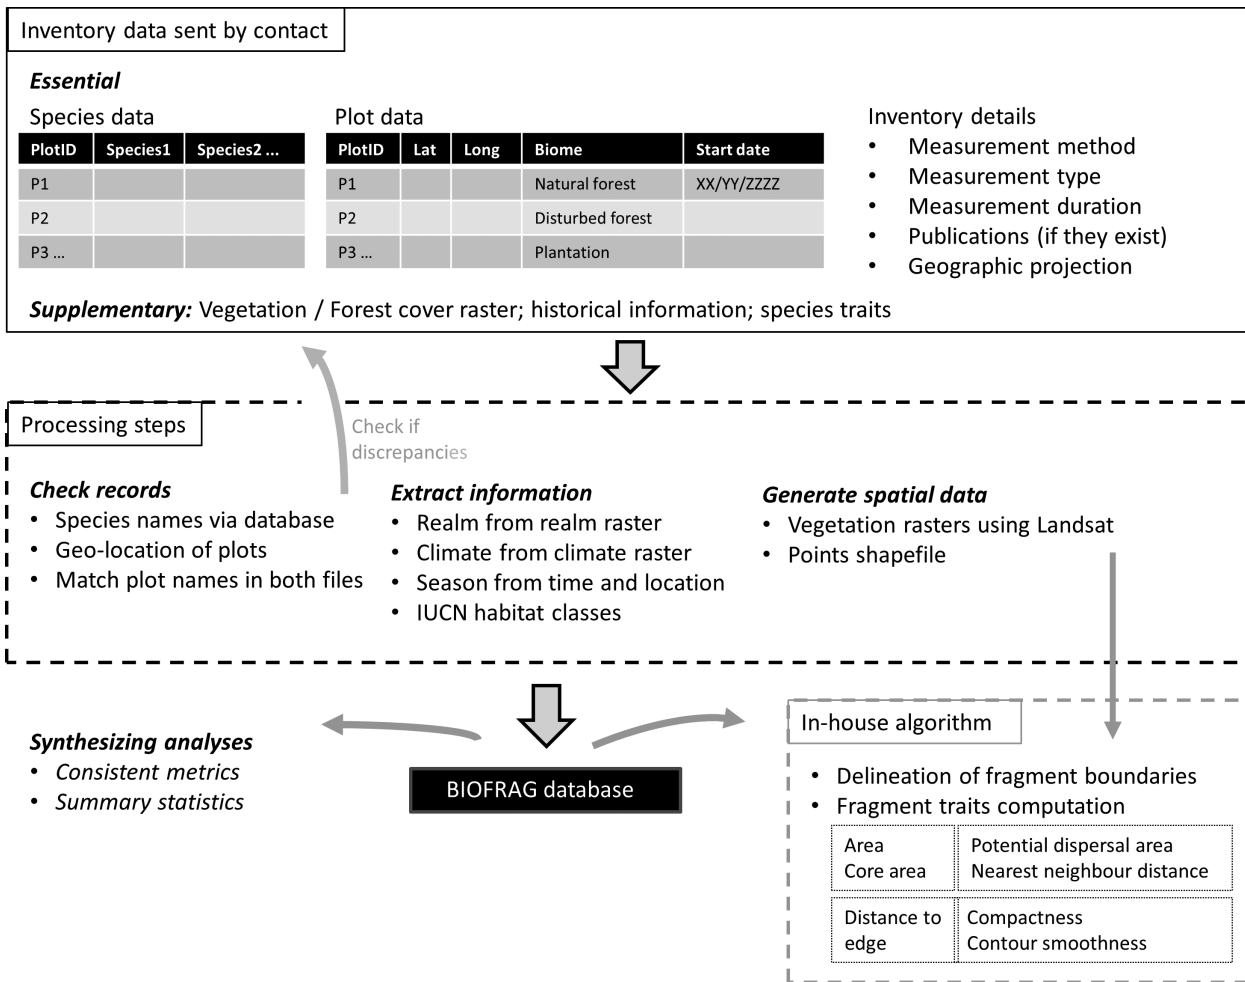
Inventory data sent by contact

***Essential***

Species data

| PlotID | Species1 | Species2 ... |
|---|---|---|
| P1 | | |
| P2 | | |
| P3 ... | | |

Plot data

| PlotID | Lat | Long | Biome | Start date |
|---|---|---|---|---|
| P1 | | | Natural forest | XX/YY/ZZZZ |
| P2 | | | Disturbed forest | |
| P3 ... | | | Plantation | |

Inventory details
- Measurement method
- Measurement type
- Measurement duration
- Publications (if they exist)
- Geographic projection

***Supplementary:*** Vegetation / Forest cover raster; historical information; species traits

Processing steps

Check if discrepancies

***Check records***
- Species names via database
- Geo-location of plots
- Match plot names in both files

***Extract information***
- Realm from realm raster
- Climate from climate raster
- Season from time and location
- IUCN habitat classes

***Generate spatial data***
- Vegetation rasters using Landsat
- Points shapefile

***Synthesizing analyses***
- *Consistent metrics*
- *Summary statistics*

BIOFRAG database

In-house algorithm
- Delineation of fragment boundaries
- Fragment traits computation

| Area<br>Core area | Potential dispersal area<br>Nearest neighbour distance |
|---|---|
| Distance to edge | Compactness<br>Contour smoothness |